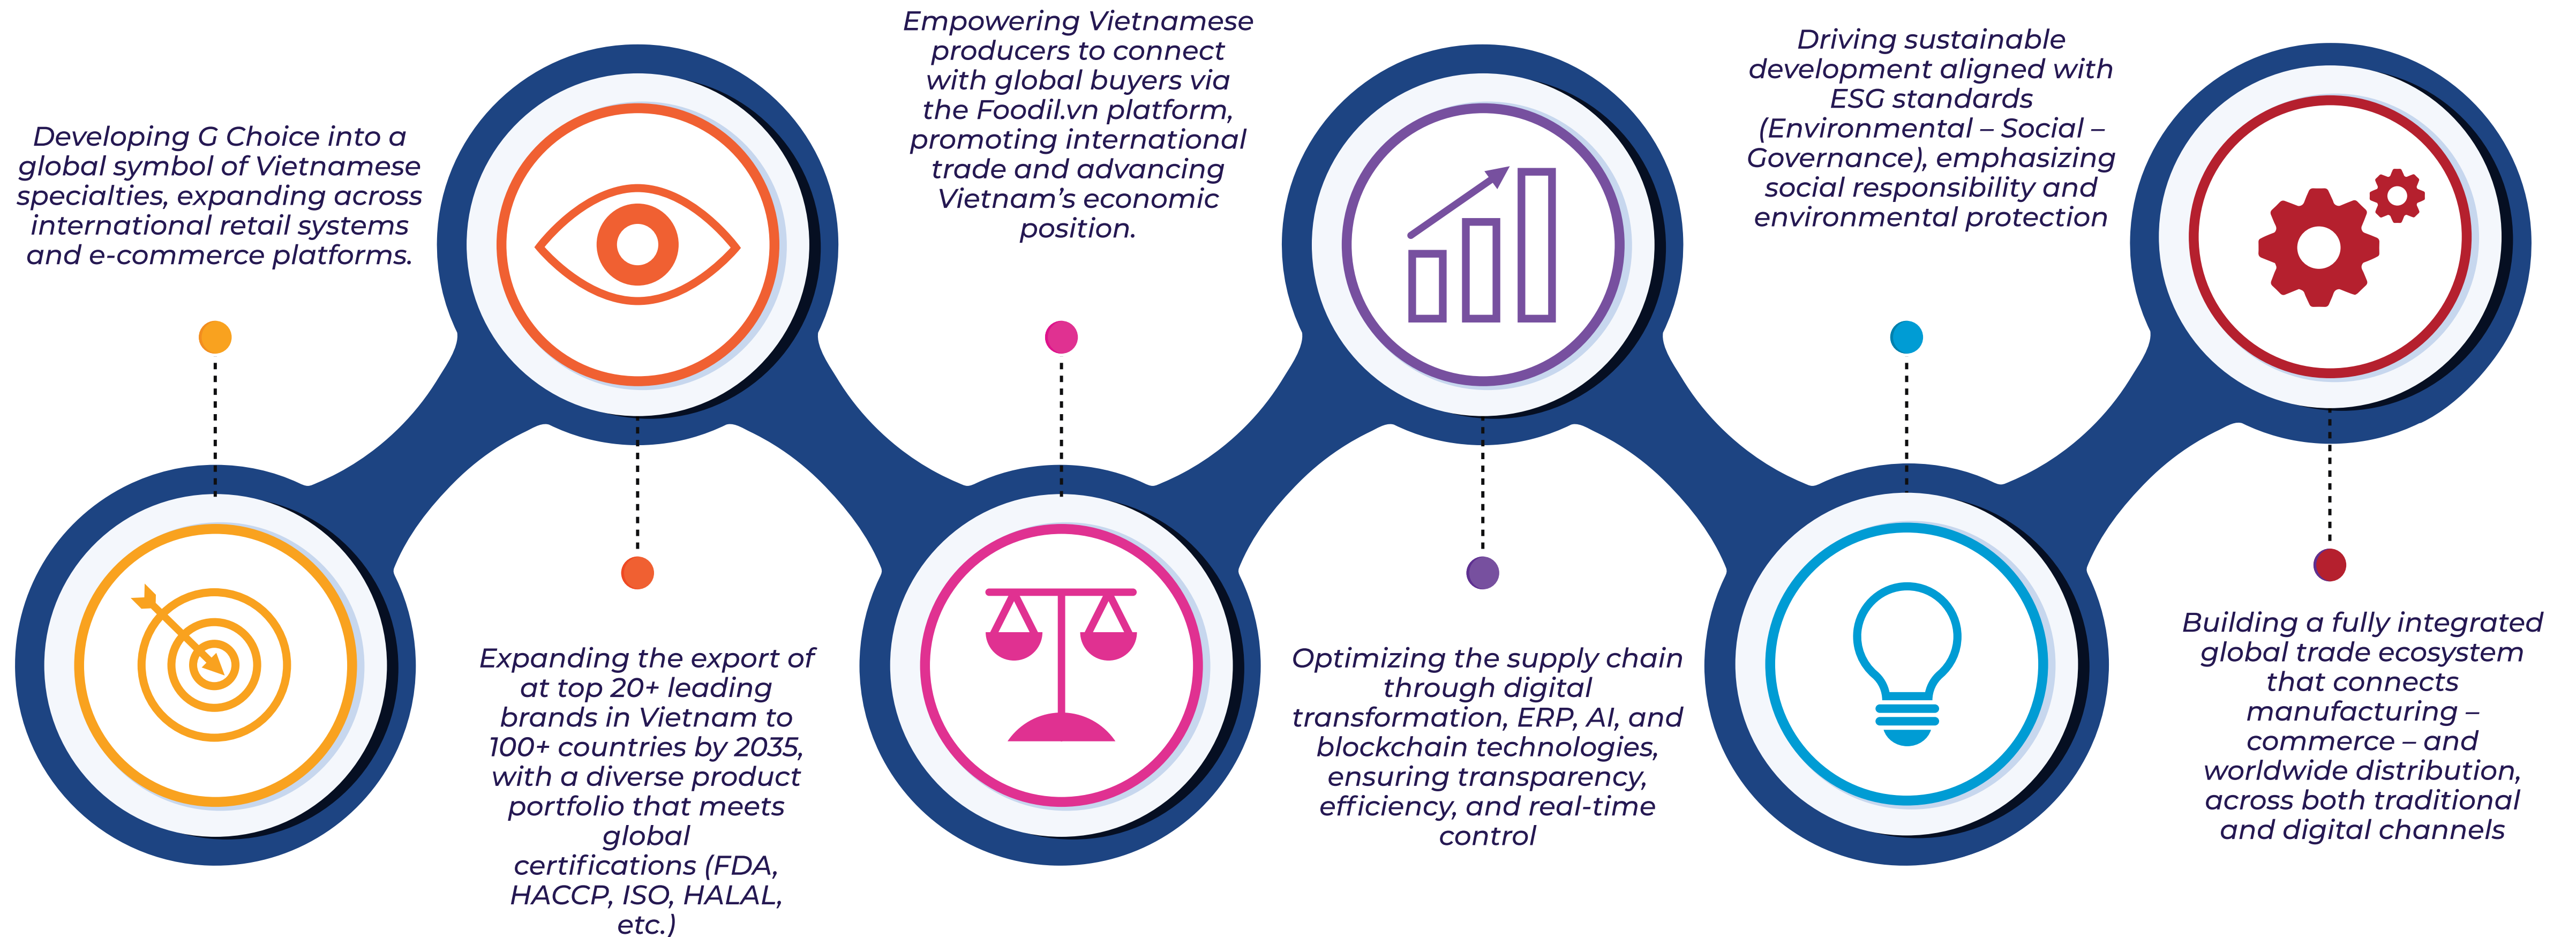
Developing G Choice into a global symbol of Vietnamese specialties, expanding across international retail systems and e-commerce platforms.

Expanding the export of at top 20+ leading brands in Vietnam to 100+ countries by 2035, with a diverse product portfolio that meets global certifications (FDA, HACCP, ISO, HALAL, etc.)

Empowering Vietnamese producers to connect with global buyers via the Foodil.vn platform, promoting international trade and advancing Vietnam's economic position.

Optimizing the supply chain through digital transformation, ERP, AI, and blockchain technologies, ensuring transparency, efficiency, and real-time control

Driving sustainable development aligned with ESG standards (Environmental – Social – Governance), emphasizing social responsibility and environmental protection

Building a fully integrated global trade ecosystem that connects manufacturing – commerce – and worldwide distribution, across both traditional and digital channels